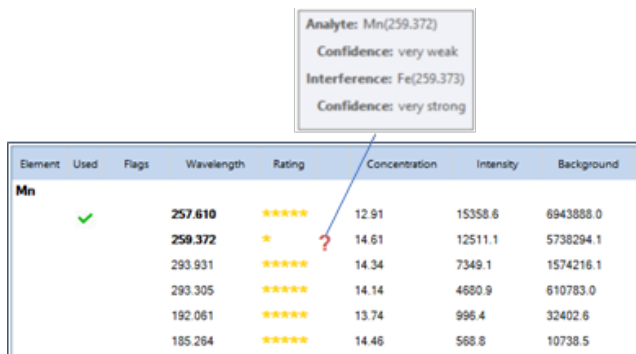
**Analyte:** Mn(259.372)
**Confidence:** very weak
**Interference:** Fe(259.373)
**Confidence:** very strong

| Element | Used | Flags | Wavelength | Rating | | Concentration | Intensity | Background |
|---|---|---|---|---|---|---|---|---|
| **Mn** | | | | | | | | |
| | ✔ | | **257.610** | ★★★★★ | | 12.91 | 15358.6 | 6943888.0 |
| | | | **259.372** | ★ | ? | 14.61 | 12511.1 | 5738294.1 |
| | | | 293.931 | ★★★★★ | | 14.34 | 7349.1 | 1574216.1 |
| | | | 293.305 | ★★★★★ | | 14.14 | 4680.9 | 610783.0 |
| | | | 192.061 | ★★★★★ | | 13.74 | 996.4 | 32402.6 |
| | | | 185.264 | ★★★★★ | | 14.46 | 568.8 | 10738.5 |